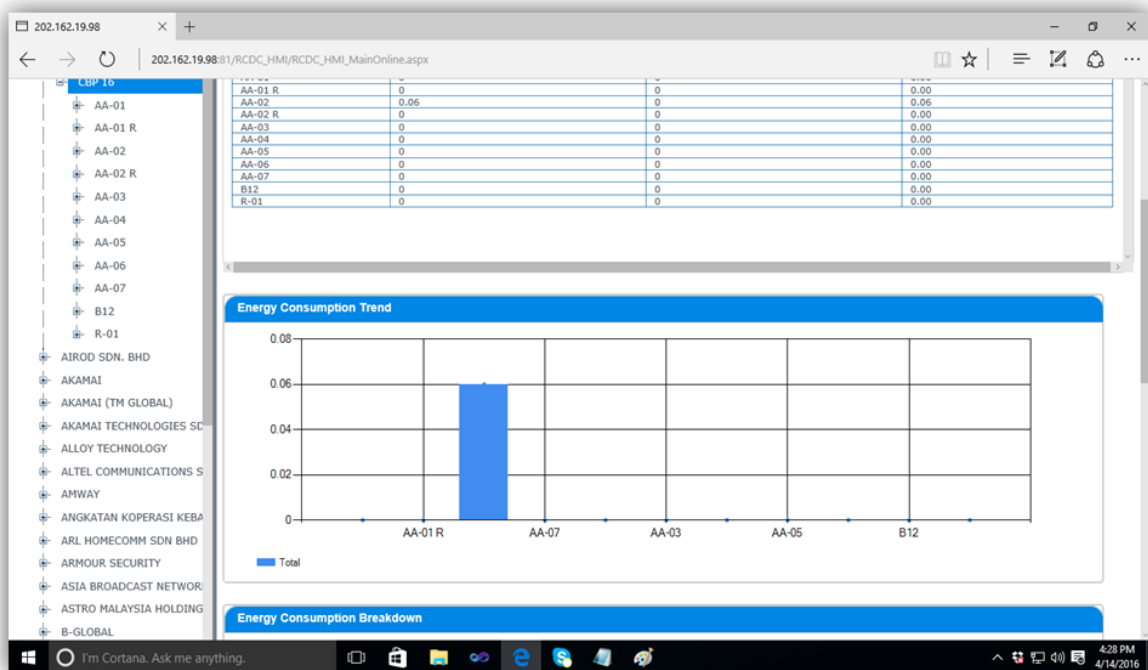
202.162.19.98

202.162.19.98:81/RCDC_HMI/RCDC_HMI_MainOnline.aspx

CBP 16
AA-01
AA-01 R
AA-02
AA-02 R
AA-03
AA-04
AA-05
AA-06
AA-07
B12
R-01
AIROD SDN. BHD
AKAMAI
AKAMAI (TM GLOBAL)
AKAMAI TECHNOLOGIES SD
ALLOY TECHNOLOGY
ALTEL COMMUNICATIONS S
AMWAY
ANGKATAN KOPERASI KEBA
ARL HOMECOMM SDN BHD
ARMOUR SECURITY
ASIA BROADCAST NETWOR
ASTRO MALAYSIA HOLDING
B-GLOBAL

| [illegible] | 0 | 0 | 0.00 |
|---|---|---|---|
| AA-01 R | 0 | 0 | 0.00 |
| AA-02 | 0.06 | 0 | 0.06 |
| AA-02 R | 0 | 0 | 0.00 |
| AA-03 | 0 | 0 | 0.00 |
| AA-04 | 0 | 0 | 0.00 |
| AA-05 | 0 | 0 | 0.00 |
| AA-06 | 0 | 0 | 0.00 |
| AA-07 | 0 | 0 | 0.00 |
| B12 | 0 | 0 | 0.00 |
| R-01 | 0 | 0 | 0.00 |

Energy Consumption Trend

0.08
0.06
0.04
0.02
0
AA-01 R
AA-07
AA-03
AA-05
B12
Total

Energy Consumption Breakdown

I'm Cortana. Ask me anything.
4:28 PM
4/14/2016